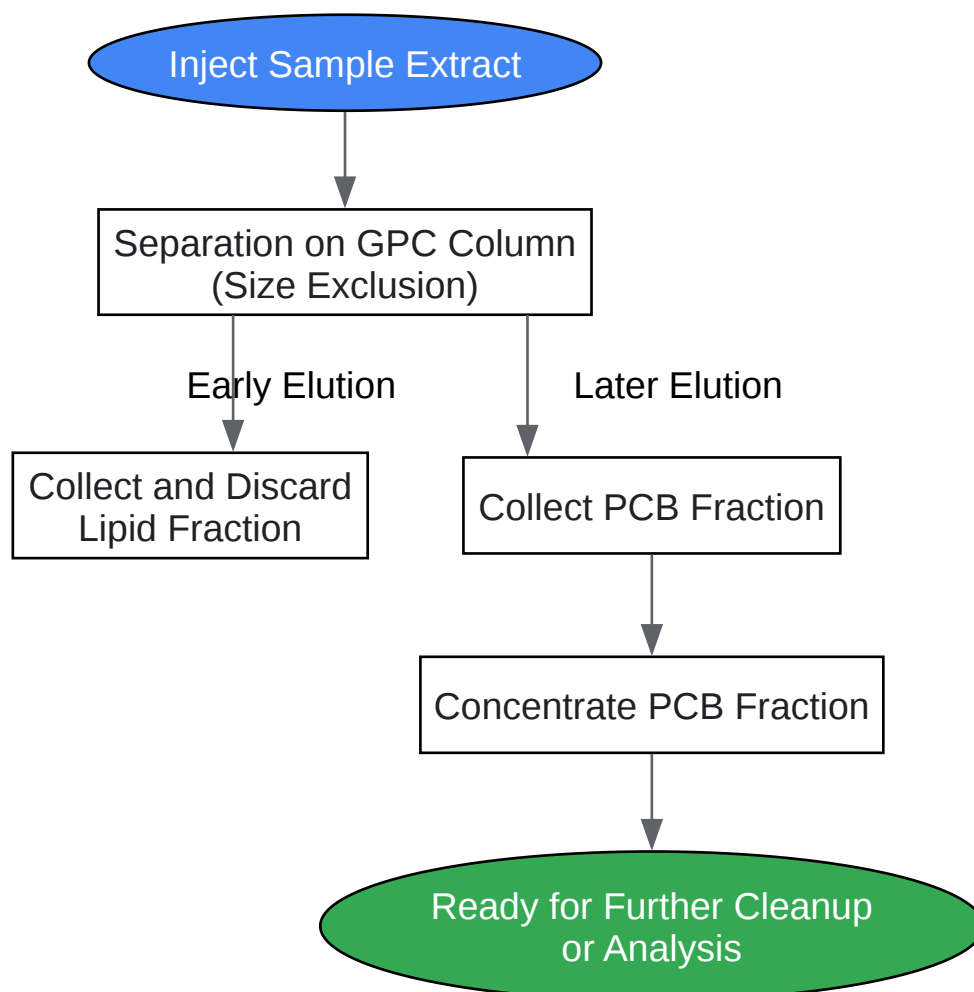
Inject Sample Extract

Separation on GPC Column (Size Exclusion)

Early Elution

Later Elution

Collect and Discard Lipid Fraction

Collect PCB Fraction

Concentrate PCB Fraction

Ready for Further Cleanup or Analysis